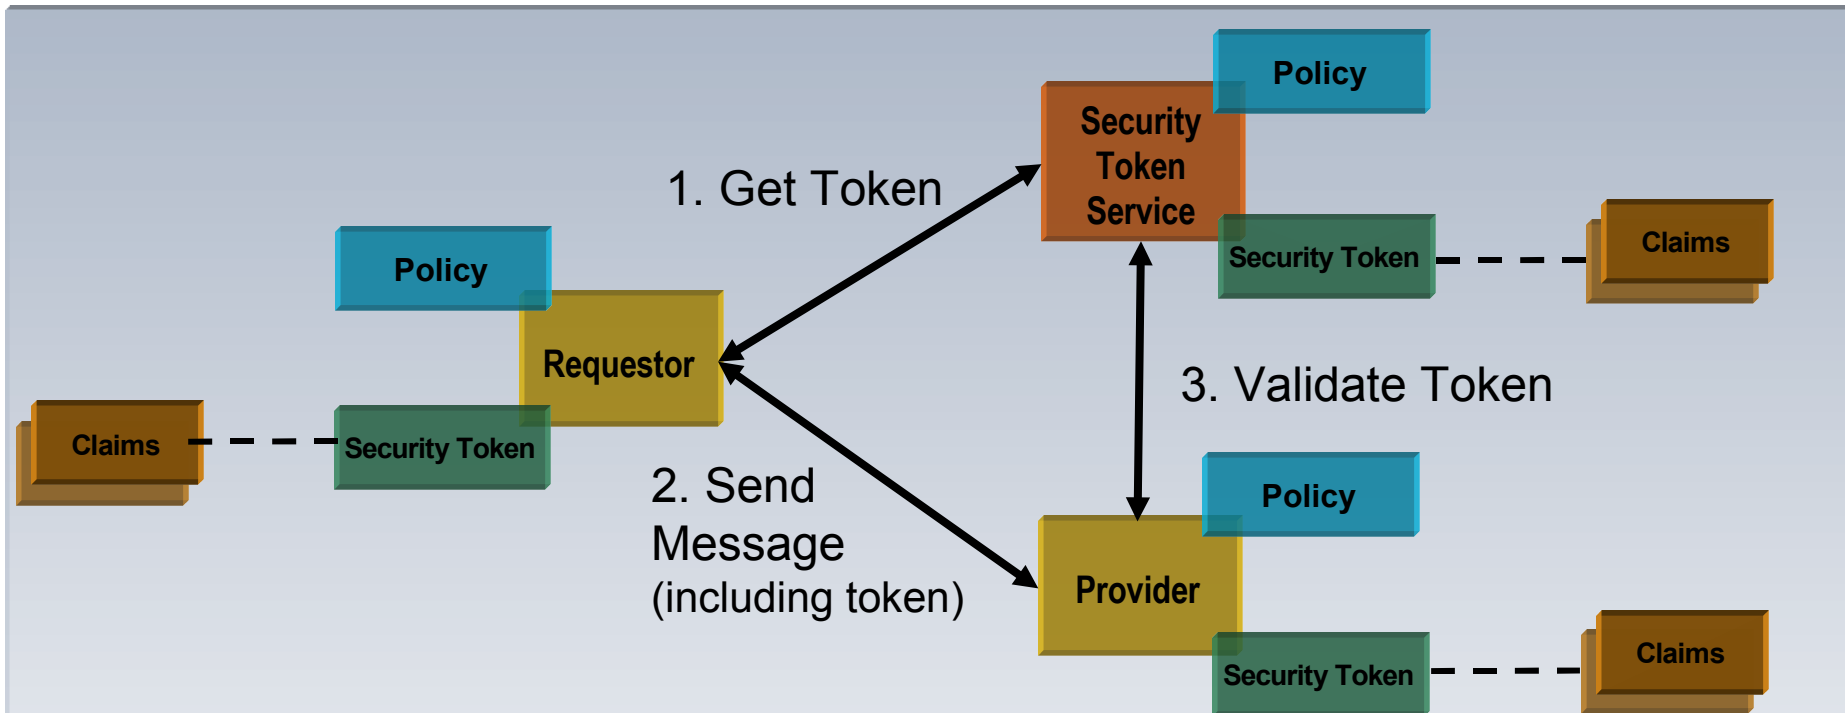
Policy

Security Token Service

Security Token

Claims

1. Get Token

Policy

Requestor

Claims

Security Token

3. Validate Token

2. Send Message (including token)

Policy

Provider

Security Token

Claims